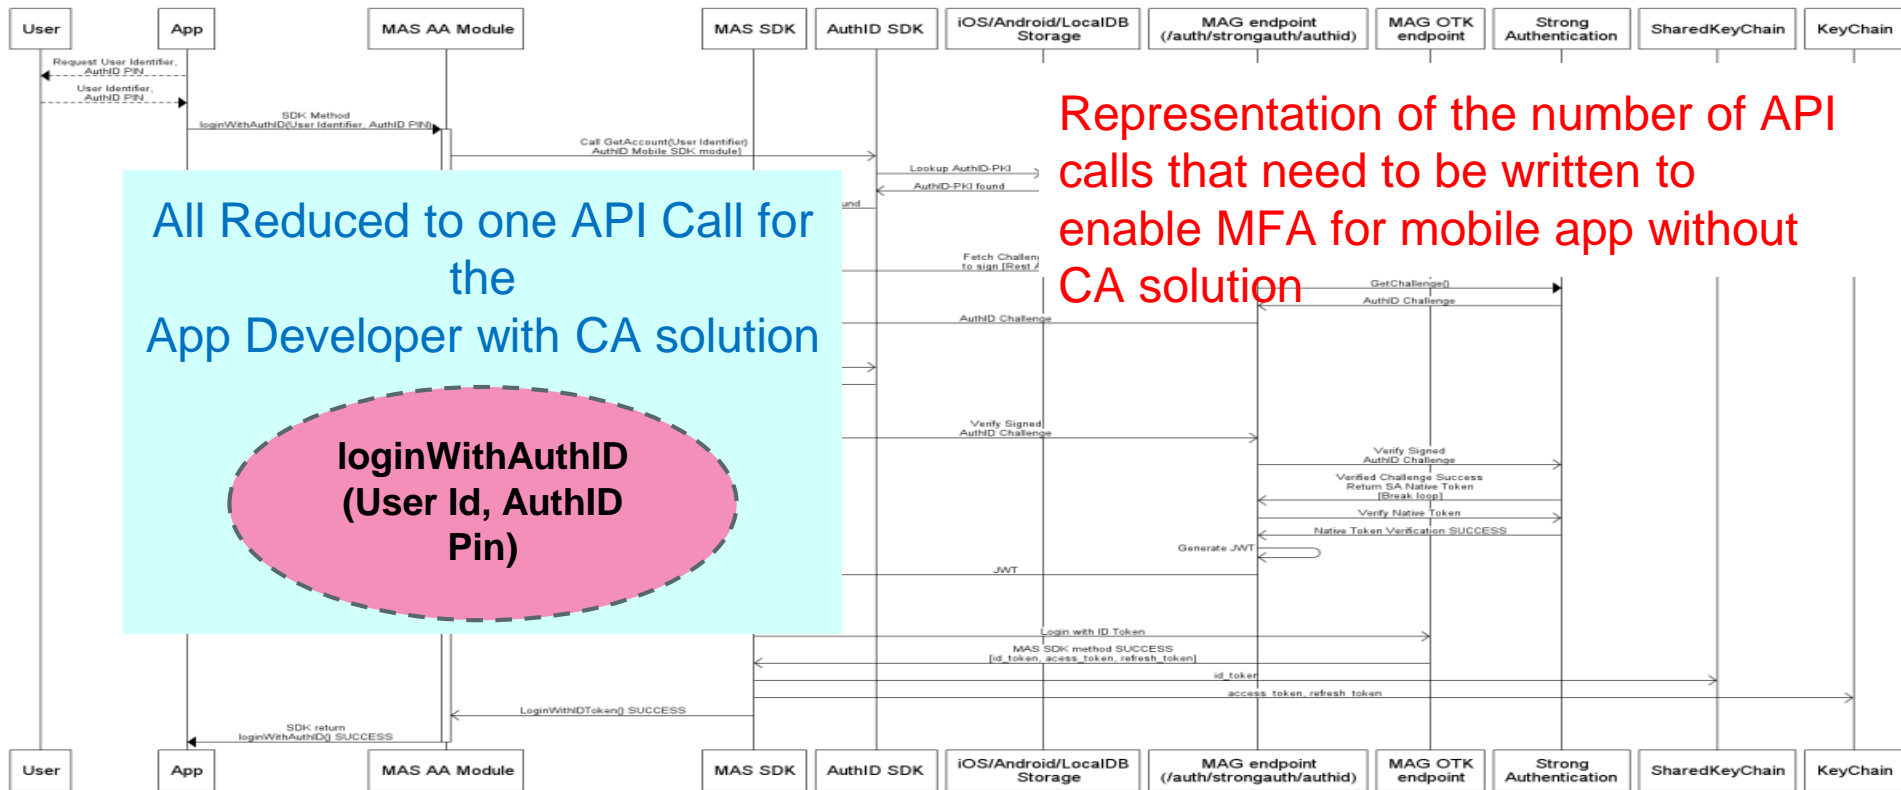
User
App
MAS AA Module
MAS SDK
AuthID SDK
iOS/Android/LocalDB Storage
MAG endpoint (/auth/strongauth/authid)
MAG OTK endpoint
Strong Authentication
SharedKeyChain
KeyChain

Request User Identifier, AuthID PIN
User Identifier, AuthID PIN
SDK Method loginWithAuthID(User Identifier, AuthID PIN)
Call GetAccount(User Identifier) AuthID Mobile SDK module]
Lookup AuthID-PKI
AuthID-PKI found
und
Fetch Challen to sign [Rest A
GetChallenge()
AuthID Challenge
AuthID Challenge
Verify Signed AuthID Challenge
Verify Signed AuthID Challenge
Verified Challenge Success Return SA Native Token [Break loop]
Verify Native Token
Native Token Verification SUCCESS
Generate JWT
JWT
Login with ID Token
MAS SDK method SUCCESS [id_token, acess_token, refresh_token]
id_token
access_token, refresh_token
LoginWithIDToken() SUCCESS
SDK return loginWithAuthID() SUCCESS

All Reduced to one API Call for the
App Developer with CA solution

loginWithAuthID (User Id, AuthID Pin)

Representation of the number of API calls that need to be written to enable MFA for mobile app without CA solution

User
App
MAS AA Module
MAS SDK
AuthID SDK
iOS/Android/LocalDB Storage
MAG endpoint (/auth/strongauth/authid)
MAG OTK endpoint
Strong Authentication
SharedKeyChain
KeyChain